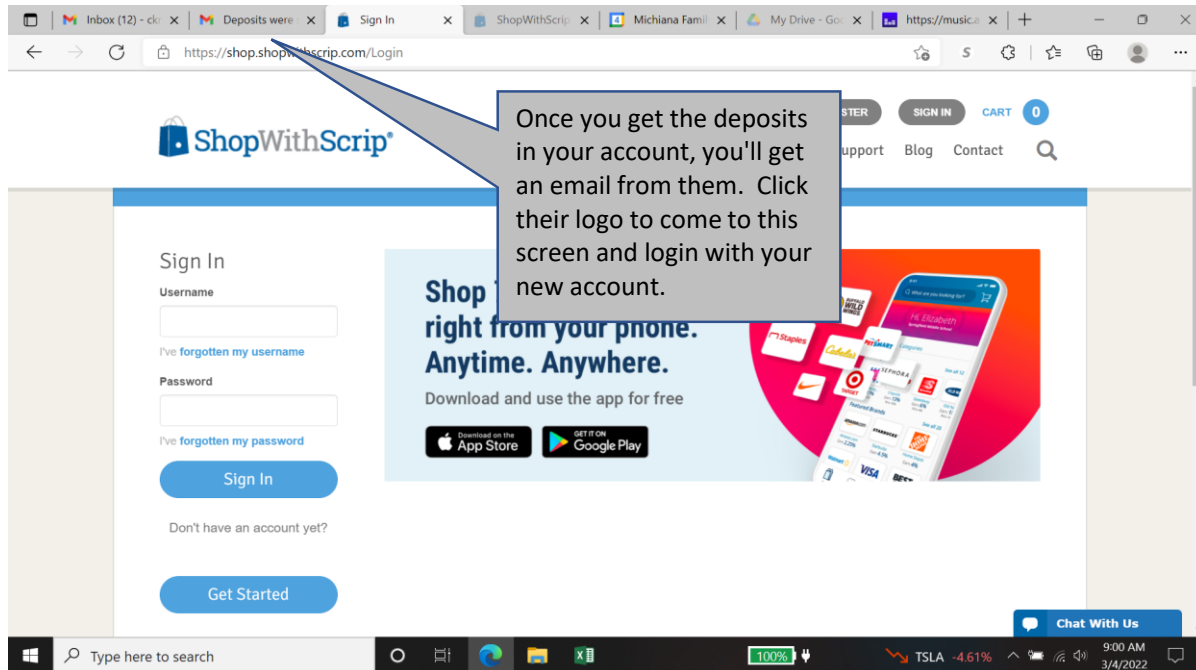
Inbox (12) - cl
Deposits were
Sign In
ShopWithScrip
Michiana Famil
My Drive - Goo
https://music.a

https://shop.shopw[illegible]scrip.com/Login

ShopWithScrip®

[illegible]STER
SIGN IN
CART 0

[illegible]upport
Blog
Contact

Once you get the deposits in your account, you'll get an email from them. Click their logo to come to this screen and login with your new account.

Sign In
Username
I've forgotten my username
Password
I've forgotten my password
Sign In
Don't have an account yet?
Get Started

Shop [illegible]
right from your phone.
Anytime. Anywhere.
Download and use the app for free
Download on the App Store
GET IT ON Google Play

Chat With Us

Type here to search
100%
TSLA -4.61%
9:00 AM
3/4/2022